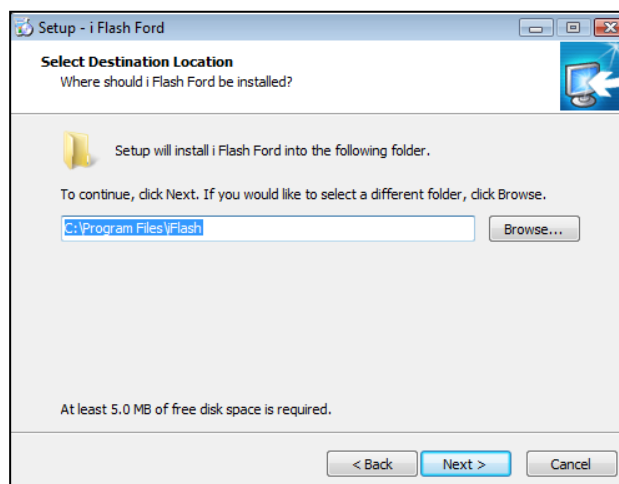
Setup - i Flash Ford

Select Destination Location
Where should i Flash Ford be installed?

Setup will install i Flash Ford into the following folder.

To continue, click Next. If you would like to select a different folder, click Browse.

C:\Program Files\iFlash

Browse...

At least 5.0 MB of free disk space is required.

< Back

Next >

Cancel